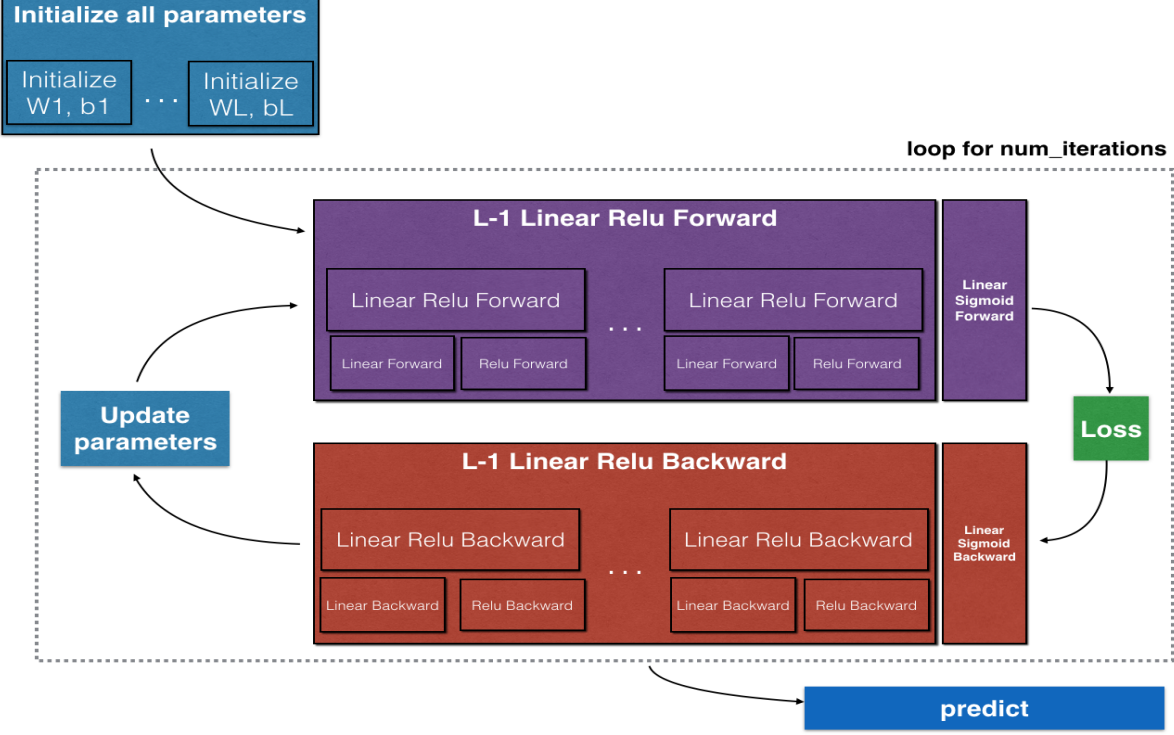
Initialize all parameters

Initialize W1, b1

. . .

Initialize WL, bL

loop for num_iterations

L-1 Linear Relu Forward

Linear Relu Forward

Linear Forward

Relu Forward

. . .

Linear Relu Forward

Linear Forward

Relu Forward

Linear Sigmoid Forward

Loss

Update parameters

L-1 Linear Relu Backward

Linear Relu Backward

Linear Backward

Relu Backward

. . .

Linear Relu Backward

Linear Backward

Relu Backward

Linear Sigmoid Backward

predict